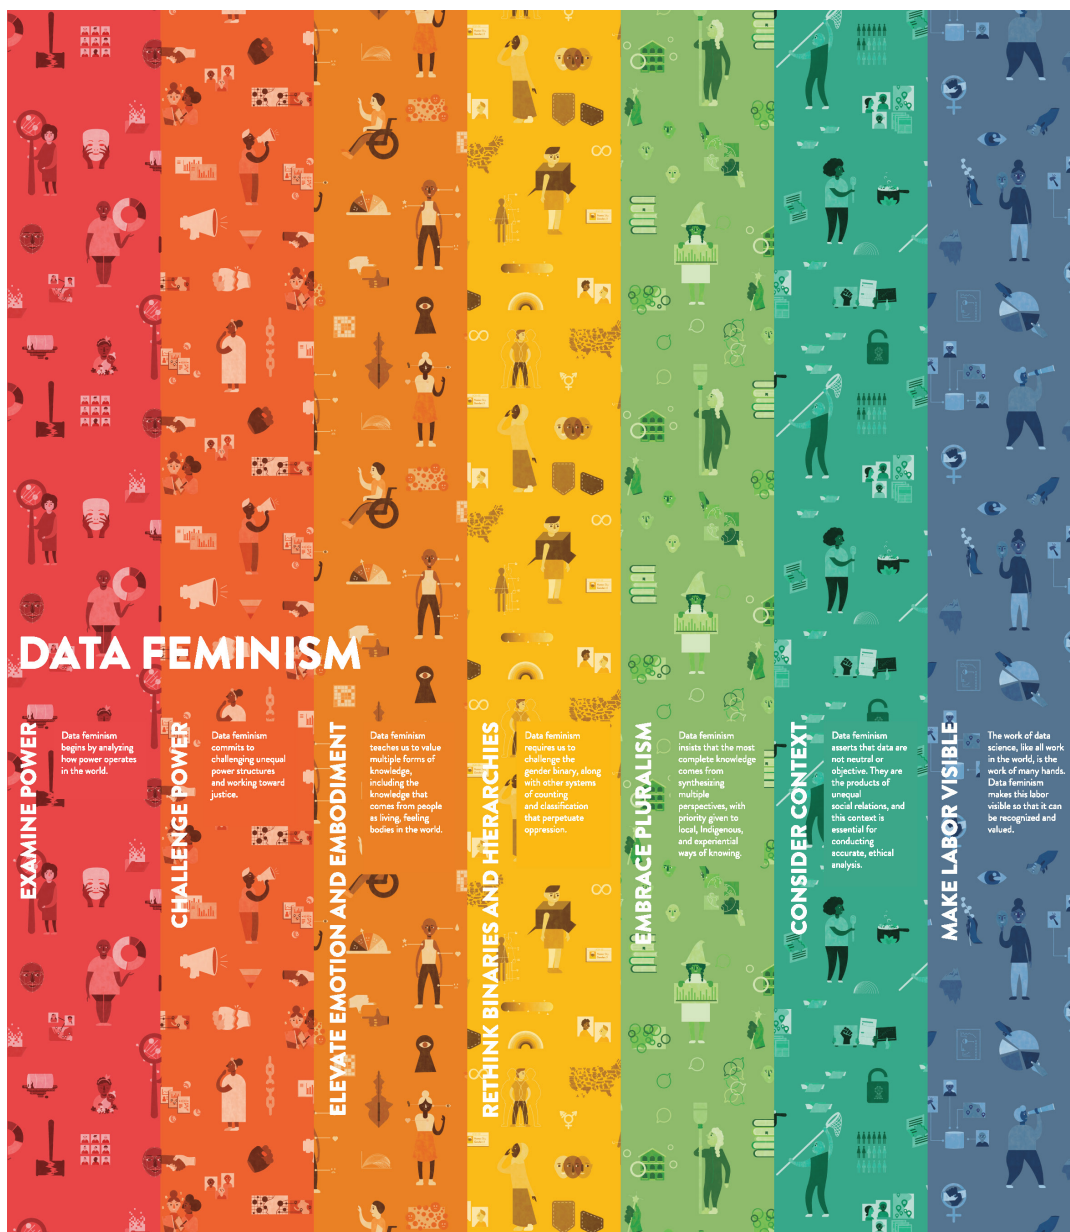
DATA FEMINISM

EXAMINE POWER

Data feminism begins by analyzing how power operates in the world.

CHALLENGE POWER

Data feminism commits to challenging unequal power structures and working toward justice.

ELEVATE EMOTION AND EMBODIMENT

Data feminism teaches us to value multiple forms of knowledge, including the knowledge that comes from people as living, feeling bodies in the world.

RETHINK BINARIES AND HIERARCHIES

Data feminism requires us to challenge the gender binary, along with other systems of counting and classification that perpetuate oppression.

EMBRACE PLURALISM

Data feminism insists that the most complete knowledge comes from synthesizing multiple perspectives, with priority given to local, Indigenous, and experiential ways of knowing.

CONSIDER CONTEXT

Data feminism asserts that data are not neutral or objective. They are the products of unequal social relations, and this context is essential for conducting accurate, ethical analysis.

MAKE LABOR VISIBLE

The work of data science, like all work in the world, is the work of many hands. Data feminism makes this labor visible so that it can be recognized and valued.